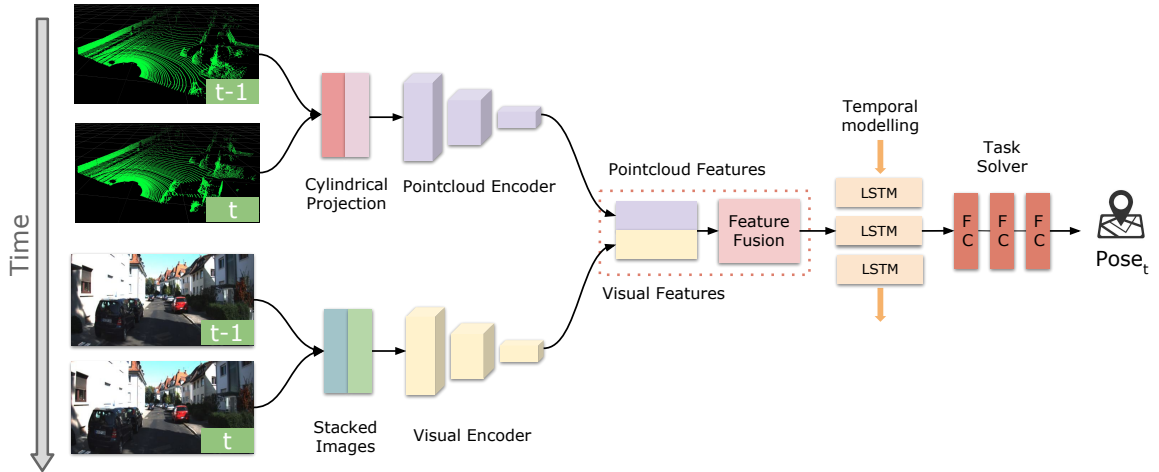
Time

t-1

t

Cylindrical Projection

Pointcloud Encoder

t-1

t

Stacked Images

Visual Encoder

Pointcloud Features

Feature Fusion

Visual Features

Temporal modelling

LSTM

LSTM

LSTM

Task Solver

F C

F C

F C

Pose$_t$